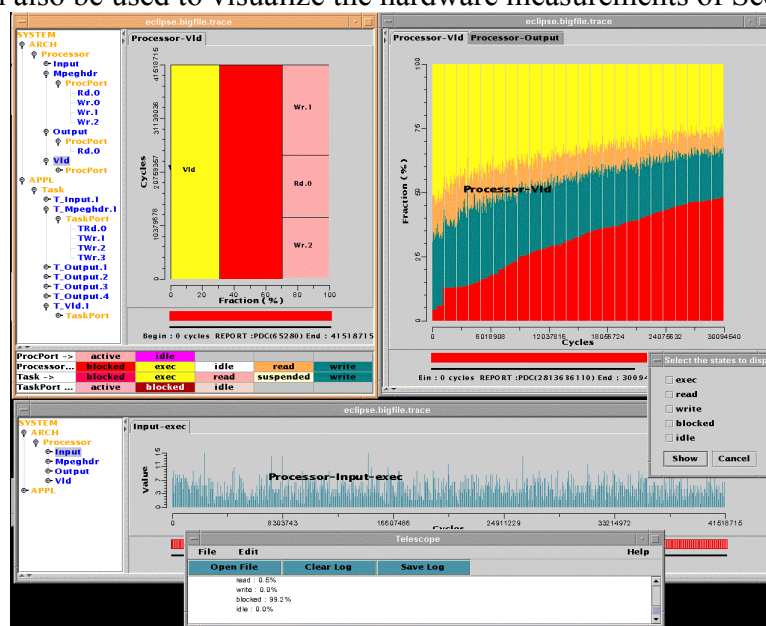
n also be used to visualize the hardware measurements of Sec

eclipse.bigfile.trace

SYSTEM
ARCH
Processor
Input
Mpeghdr
ProcPort
Rd.0
Wr.0
Wr.1
Wr.2
Output
ProcPort
Rd.0
Vld
ProcPort
APPL
Task
T_Input.1
T_Mpeghdr.1
TaskPort
TRd.0
TWr.1
TWr.2
TWr.3
T_Output.1
T_Output.2
T_Output.3
T_Output.4
T_Vld.1
TaskPort

Processor-Vld

41518715
31139036
20759357
10379678
0
Cycles
Vld
Wr.1
Rd.0
Wr.2
0 20 40 60 80 100
Fraction (%)

Begin : 0 cycles REPORT :PDC(65280) End : 41518715

| ProcPort -> | active | idle | | | |
|---|---|---|---|---|---|
| Processor... | blocked | exec | idle | read | write |
| Task -> | blocked | exec | read | suspended | write |
| TaskPort ... | active | blocked | idle | | |

eclipse.bigfile.trace

Processor-Vld Processor-Output

100
75
50
25
0
Fraction (%)
Processor-Vld
0 6018908 12037816 18056724 24075632 30094540
Cycles

Bin : 0 cycles REPORT :PDC(28136136110) End : 30094

Select the states to disp
exec
read
write
blocked
idle
Show Cancel

eclipse.bigfile.trace

SYSTEM
ARCH
Processor
Input
Mpeghdr
Output
Vld
APPL

Input-exec

16
11
6
1
Value
Processor-Input-exec
0 8303743 16607486 24911229 33214972 41518715
Cycles

Telescope
File Edit Help
Open File Clear Log Save Log
read : 0.5%
write : 0.0%
blocked : 99.2%
idle : 0.0%